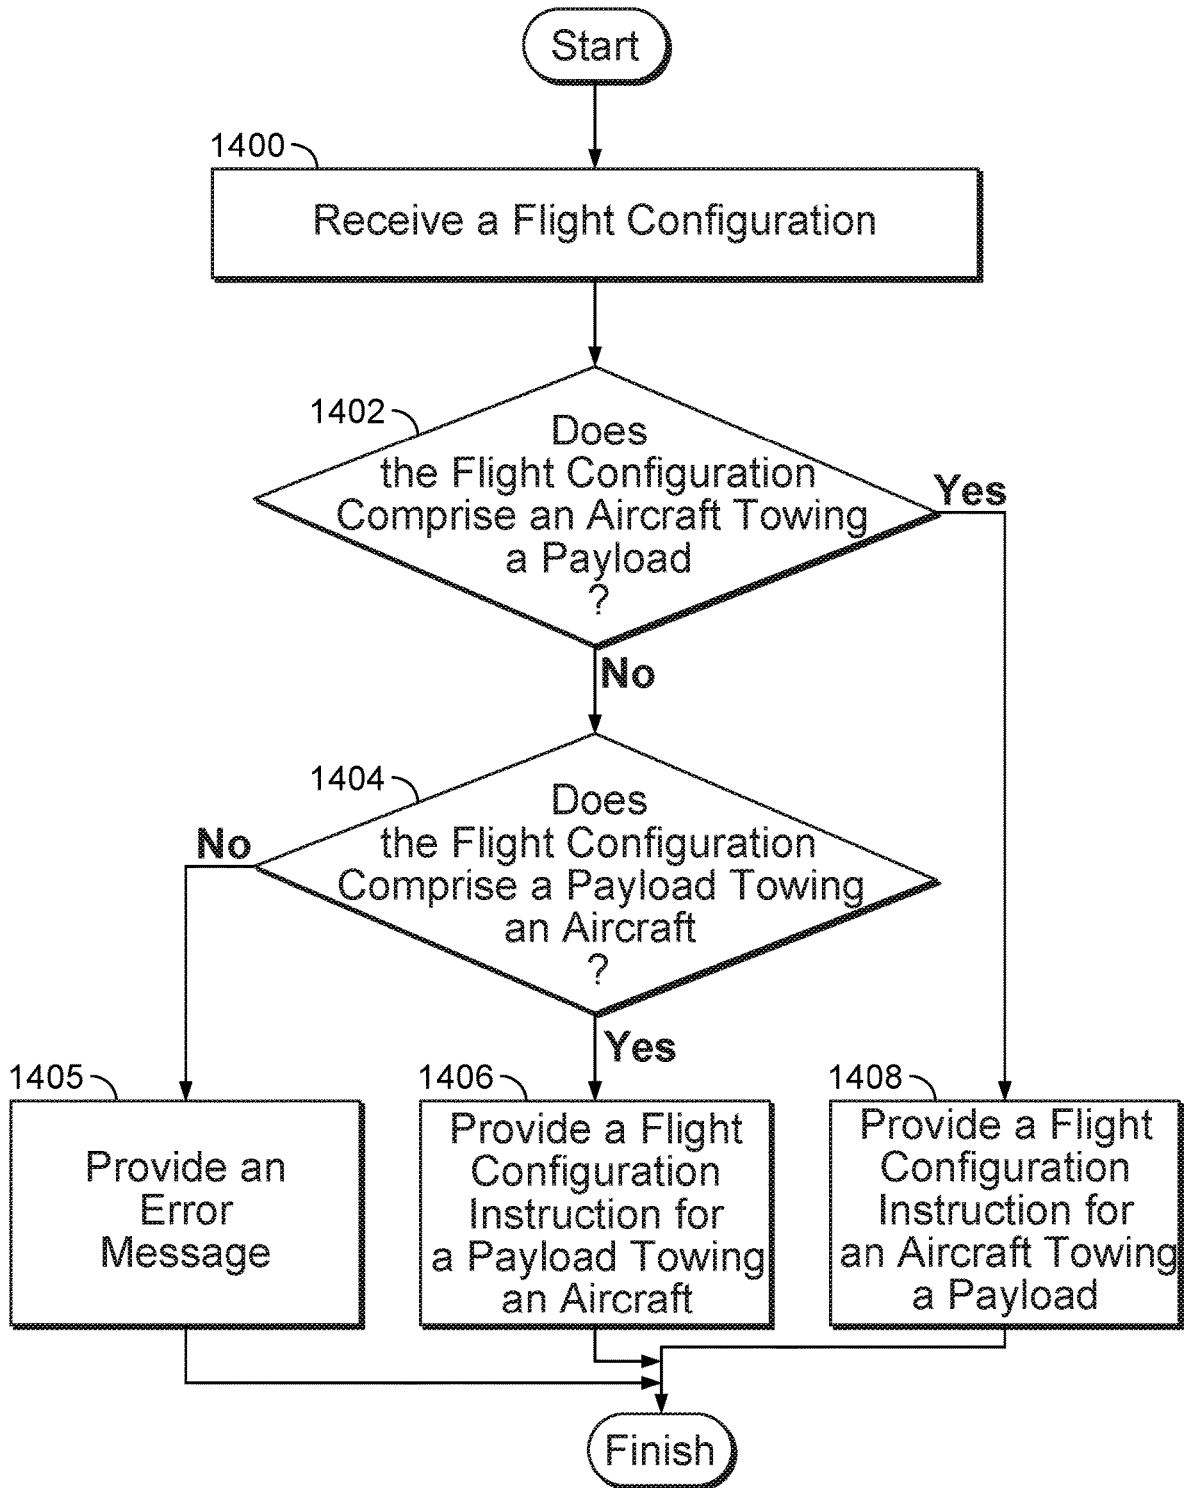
Start

1400

Receive a Flight Configuration

1402

Does the Flight Configuration Comprise an Aircraft Towing a Payload ?

Yes

No

1404

Does the Flight Configuration Comprise a Payload Towing an Aircraft ?

No

Yes

1405

Provide an Error Message

1406

Provide a Flight Configuration Instruction for a Payload Towing an Aircraft

1408

Provide a Flight Configuration Instruction for an Aircraft Towing a Payload

Finish